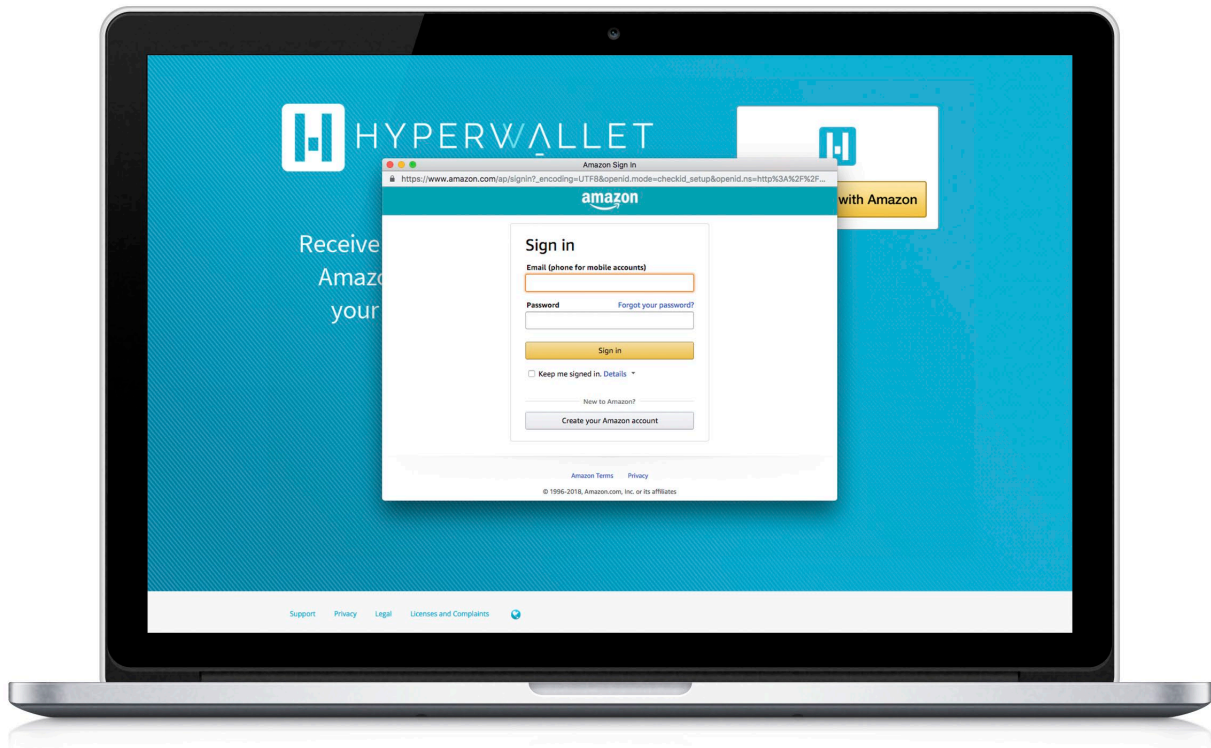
HYPERWALLET

Receive
Amazo
your

with Amazon

Amazon Sign In
https://www.amazon.com/ap/signin?_encoding=UTF8&openid.mode=checkid_setup&openid.ns=http%3A%2F%2F...

amazon

Sign in

Email (phone for mobile accounts)

Password
Forgot your password?

Sign in

Keep me signed in. Details

New to Amazon?

Create your Amazon account

Amazon Terms Privacy

© 1996-2018, Amazon.com, Inc. or its affiliates

Support Privacy Legal Licenses and Complaints